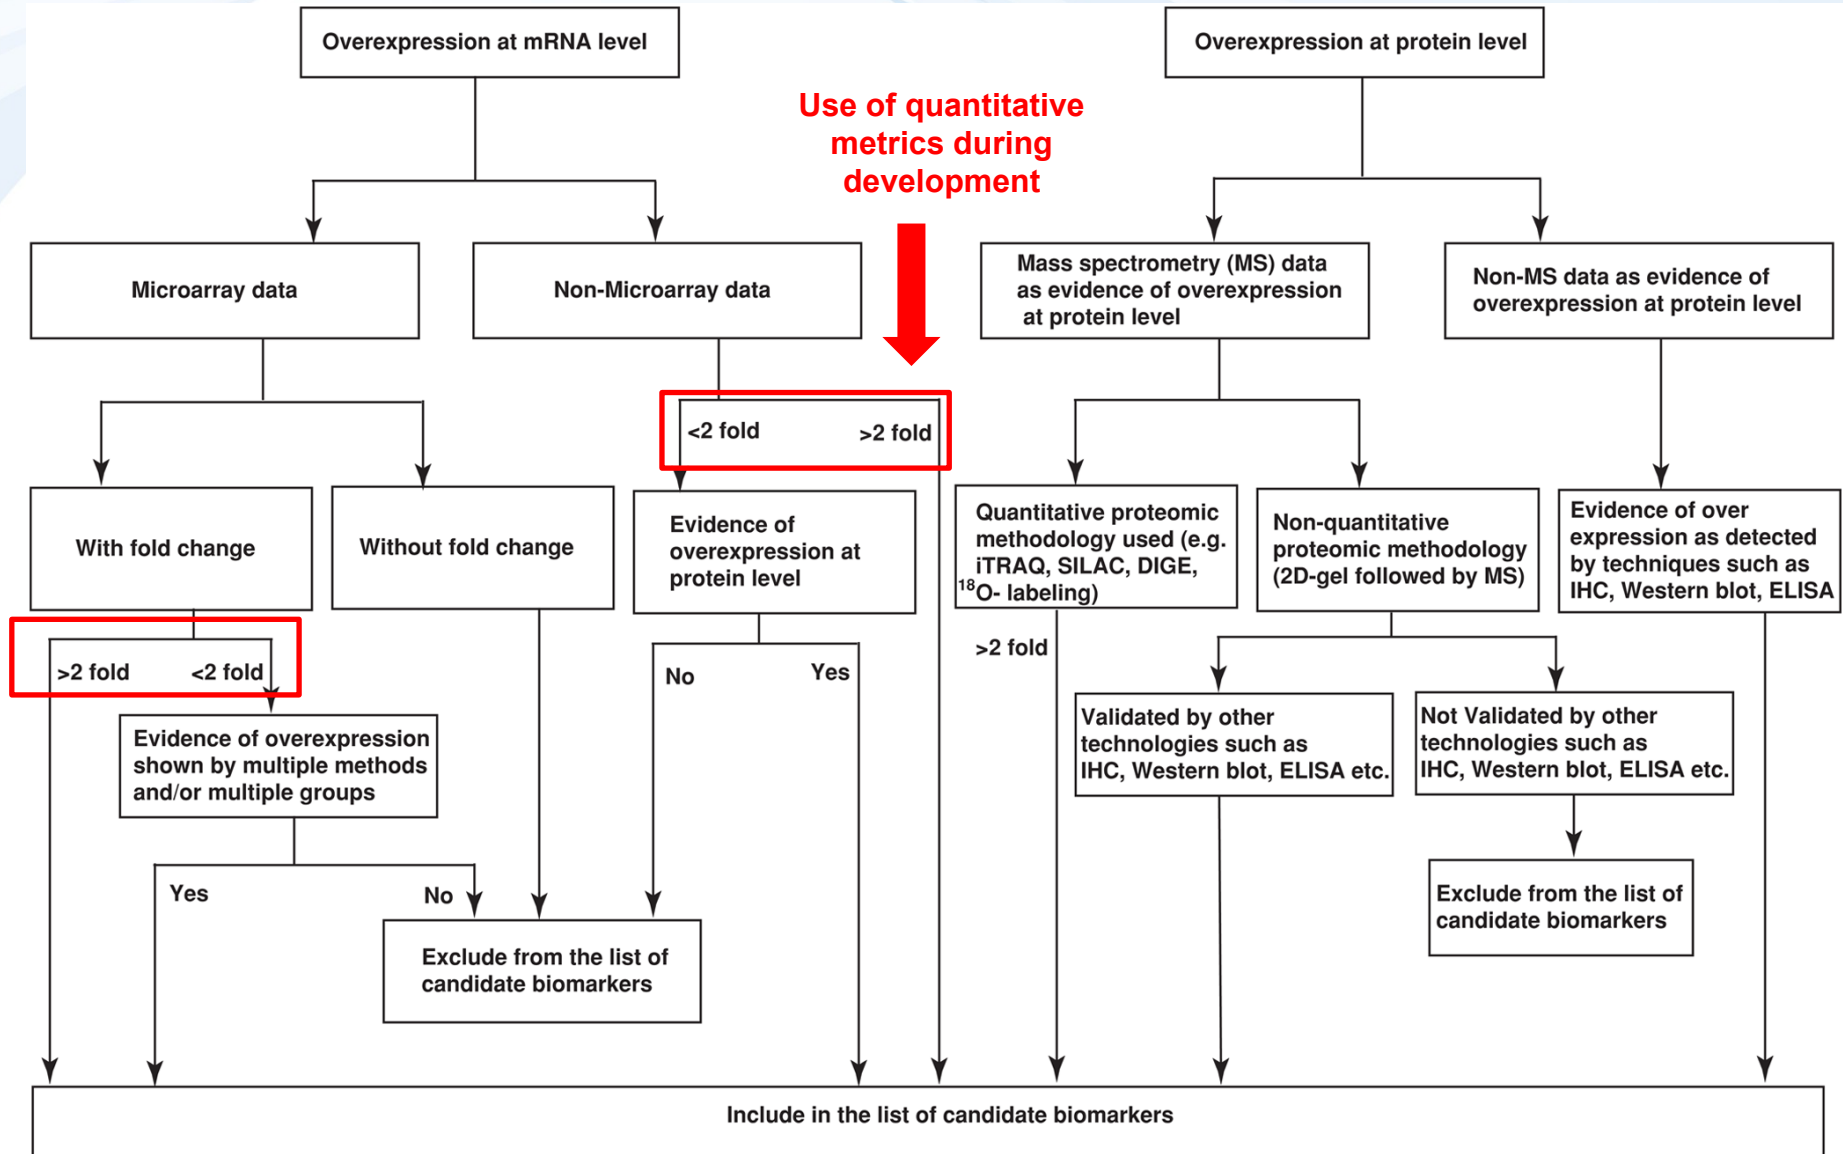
Overexpression at mRNA level

Overexpression at protein level

Use of quantitative metrics during development

Microarray data

Non-Microarray data

Mass spectrometry (MS) data as evidence of overexpression at protein level

Non-MS data as evidence of overexpression at protein level

<2 fold

>2 fold

With fold change

Without fold change

Evidence of overexpression at protein level

Quantitative proteomic methodology used (e.g. iTRAQ, SILAC, DIGE, $^{18}$O- labeling)

Non-quantitative proteomic methodology (2D-gel followed by MS)

Evidence of over expression as detected by techniques such as IHC, Western blot, ELISA

>2 fold

<2 fold

No

Yes

>2 fold

Evidence of overexpression shown by multiple methods and/or multiple groups

Validated by other technologies such as IHC, Western blot, ELISA etc.

Not Validated by other technologies such as IHC, Western blot, ELISA etc.

Yes

No

Exclude from the list of candidate biomarkers

Exclude from the list of candidate biomarkers

Include in the list of candidate biomarkers